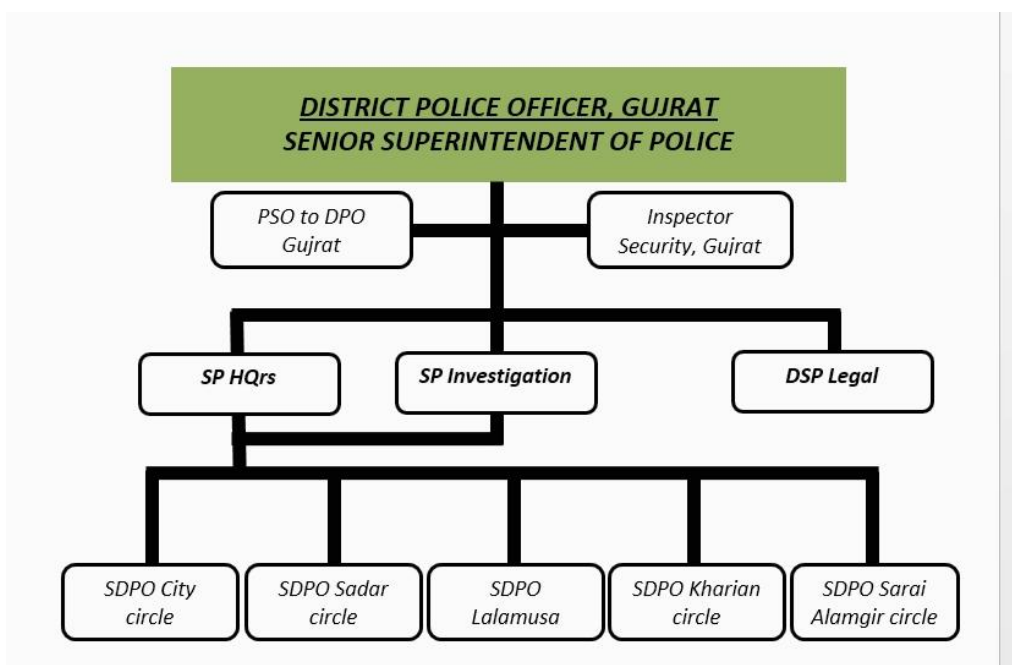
DISTRICT POLICE OFFICER, GUJRAT
SENIOR SUPERINTENDENT OF POLICE

PSO to DPO Gujrat

Inspector Security, Gujrat

SP HQrs

SP Investigation

DSP Legal

SDPO City circle

SDPO Sadar circle

SDPO Lalamusa

SDPO Kharian circle

SDPO Sarai Alamgir circle